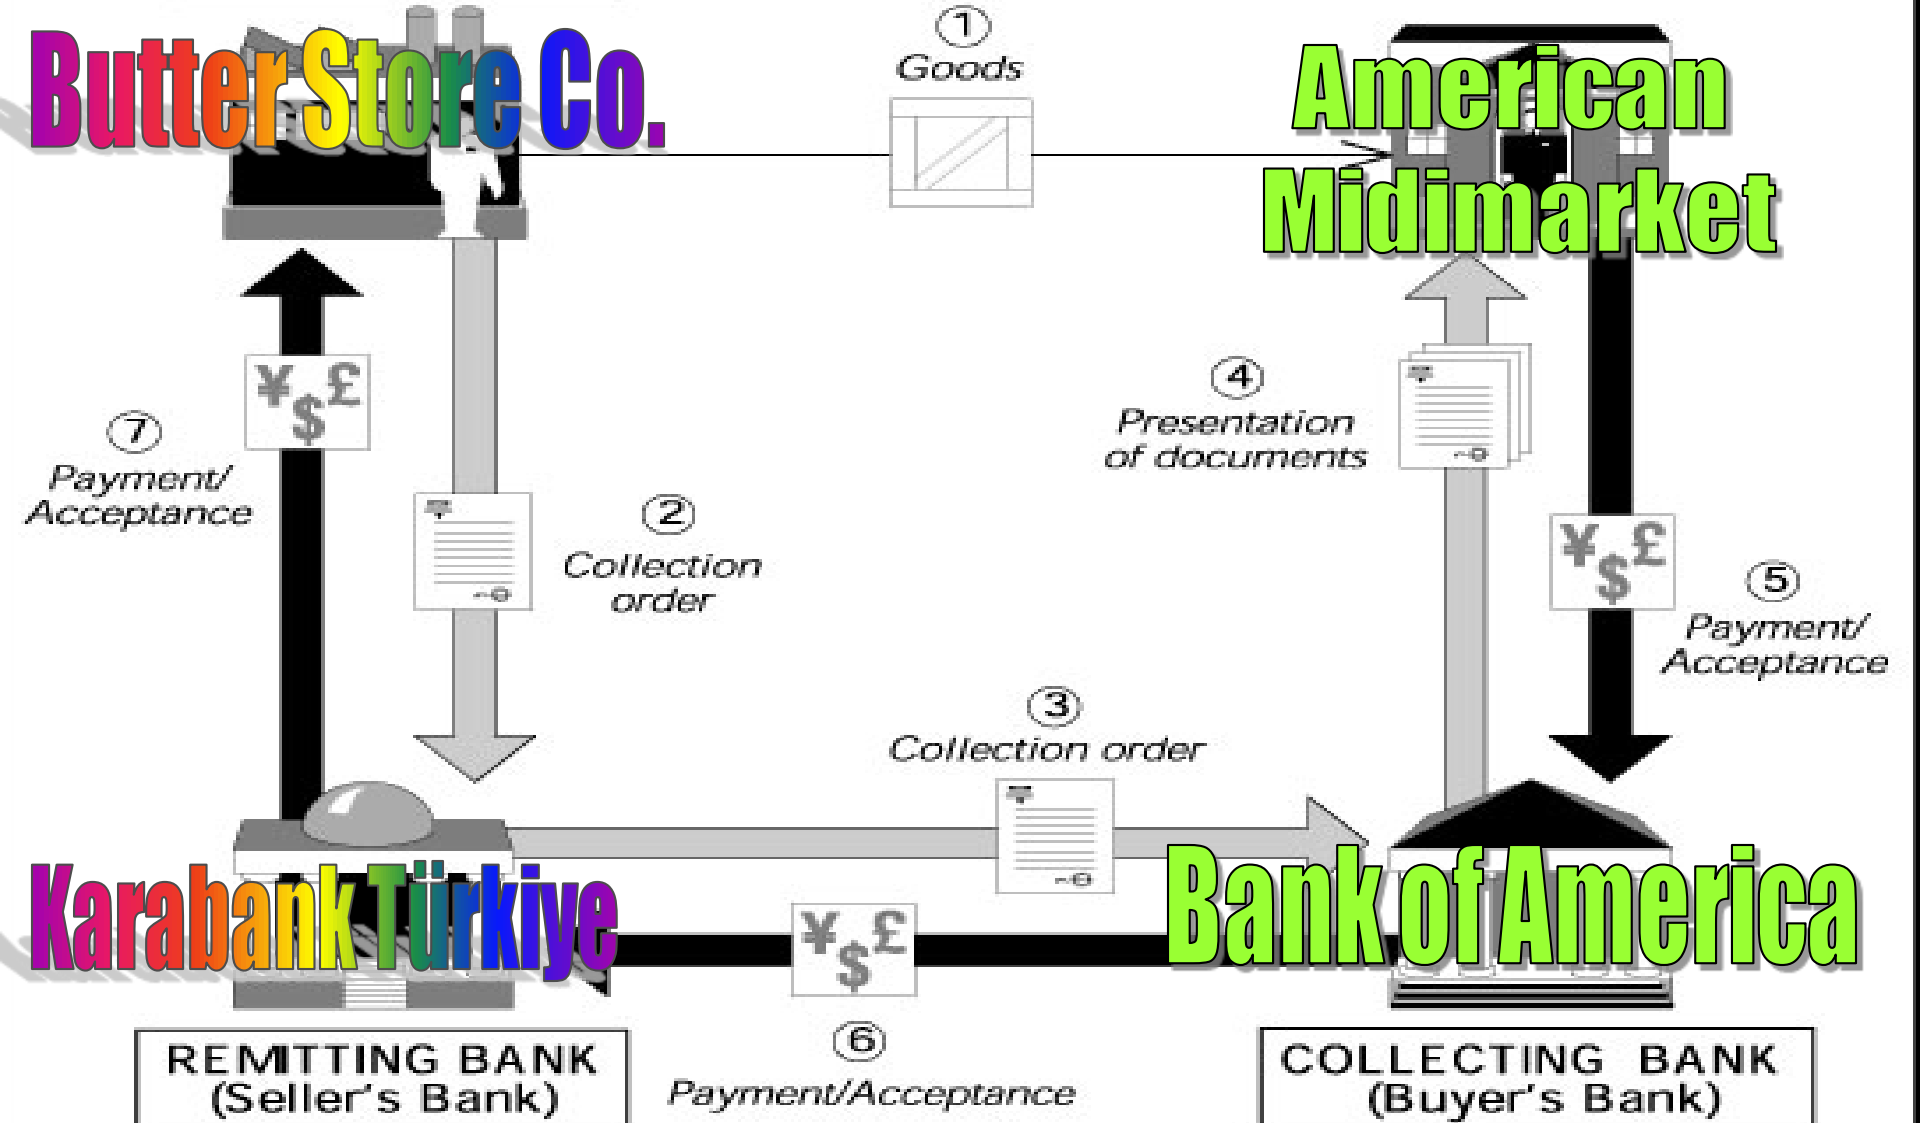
Butter Store Co.

1
Goods

American Midimarket

7
Payment/ Acceptance

2
Collection order

4
Presentation of documents

5
Payment/ Acceptance

3
Collection order

Karabank Türkiye

Bank of America

6
Payment/Acceptance

REMITTING BANK
(Seller's Bank)

COLLECTING BANK
(Buyer's Bank)